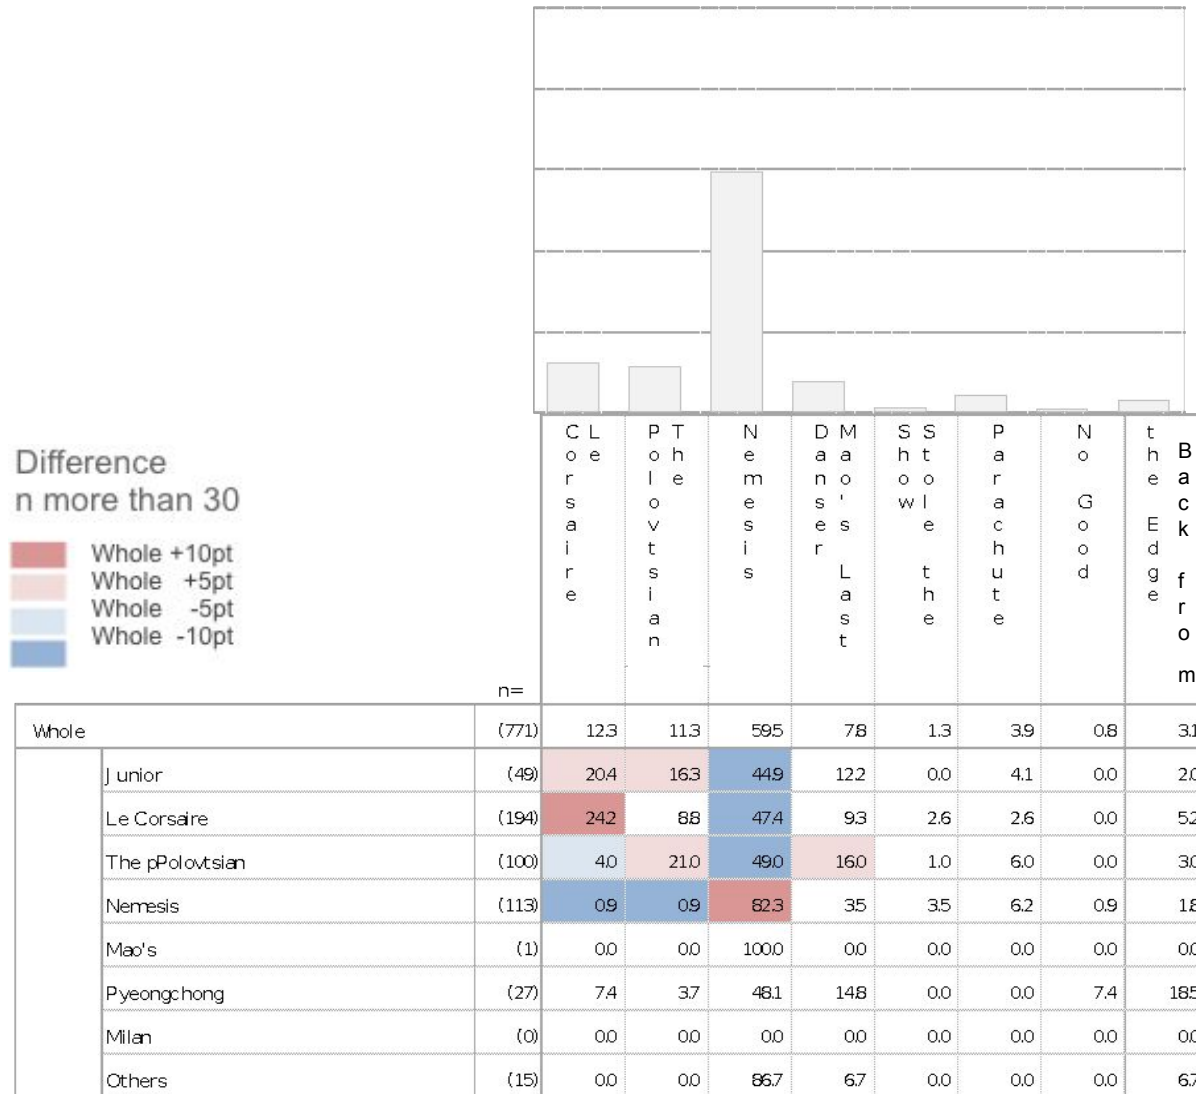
Difference
n more than 30

Whole +10pt
Whole +5pt
Whole -5pt
Whole -10pt

| | | n= | Le Corsaire | The Polovtsian | Nemesis | Danser Mao's Last | Stole the Show | Parachute | No Good | the Edge | Back from |
|---|---|---|---|---|---|---|---|---|---|---|---|
| Whole | | (771) | 12.3 | 11.3 | 59.5 | 7.8 | 1.3 | 3.9 | 0.8 | 3.1 | |
| | Junior | (49) | 20.4 | 16.3 | 44.9 | 12.2 | 0.0 | 4.1 | 0.0 | 2.0 | |
| | Le Corsaire | (194) | 24.2 | 8.8 | 47.4 | 9.3 | 2.6 | 2.6 | 0.0 | 5.2 | |
| | The pPolovtsian | (100) | 4.0 | 21.0 | 49.0 | 16.0 | 1.0 | 6.0 | 0.0 | 3.0 | |
| | Nemesis | (113) | 0.9 | 0.9 | 82.3 | 3.5 | 3.5 | 6.2 | 0.9 | 1.8 | |
| | Mao's | (1) | 0.0 | 0.0 | 100.0 | 0.0 | 0.0 | 0.0 | 0.0 | 0.0 | |
| | Pyeongchong | (27) | 7.4 | 3.7 | 48.1 | 14.8 | 0.0 | 0.0 | 7.4 | 18.5 | |
| | Milan | (0) | 0.0 | 0.0 | 0.0 | 0.0 | 0.0 | 0.0 | 0.0 | 0.0 | |
| | Others | (15) | 0.0 | 0.0 | 86.7 | 6.7 | 0.0 | 0.0 | 0.0 | 6.7 | |